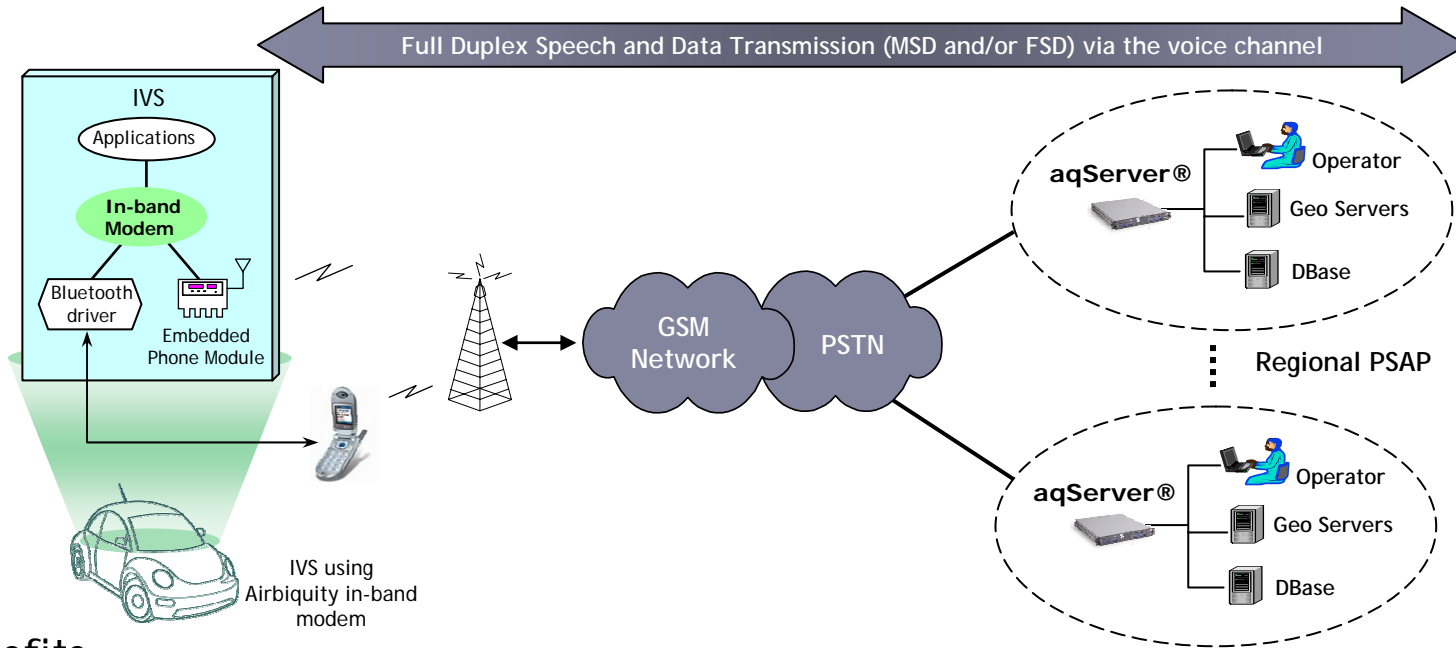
Full Duplex Speech and Data Transmission (MSD and/or FSD) via the voice channel

IVS

Applications

In-band Modem

Bluetooth driver

Embedded Phone Module

GSM Network

PSTN

aqServer®

Operator

Geo Servers

DBase

Regional PSAP

aqServer®

Operator

Geo Servers

DBase

IVS using Airbiquity in-band modem

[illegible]efits